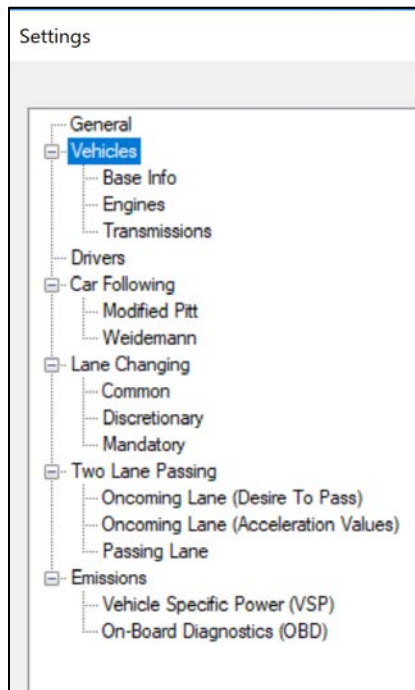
Settings

General
Vehicles
Base Info
Engines
Transmissions
Drivers
Car Following
Modified Pitt
Weidemann
Lane Changing
Common
Discretionary
Mandatory
Two Lane Passing
Oncoming Lane (Desire To Pass)
Oncoming Lane (Acceleration Values)
Passing Lane
Emissions
Vehicle Specific Power (VSP)
On-Board Diagnostics (OBD)